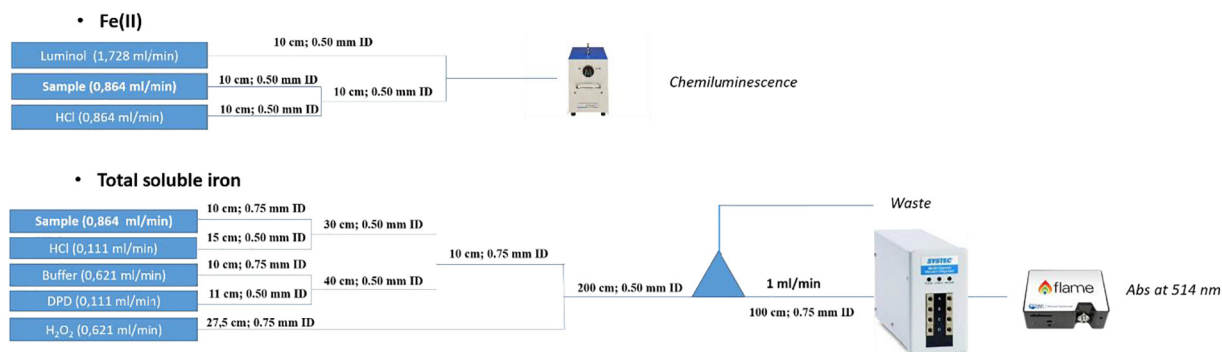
• Fe(II)

Luminol (1,728 ml/min)

Sample (0,864 ml/min)

HCl (0,864 ml/min)

10 cm; 0.50 mm ID

10 cm; 0.50 mm ID

10 cm; 0.50 mm ID

10 cm; 0.50 mm ID

Chemiluminescence

• Total soluble iron

Sample (0,864 ml/min)

HCl (0,111 ml/min)

Buffer (0,621 ml/min)

DPD (0,111 ml/min)

$H_2O_2$ (0,621 ml/min)

10 cm; 0.75 mm ID

15 cm; 0.50 mm ID

10 cm; 0.75 mm ID

11 cm; 0.50 mm ID

27,5 cm; 0.75 mm ID

30 cm; 0.50 mm ID

40 cm; 0.50 mm ID

10 cm; 0.75 mm ID

200 cm; 0.50 mm ID

Waste

1 ml/min

100 cm; 0.75 mm ID

SYSTEC

flame

Abs at 514 nm